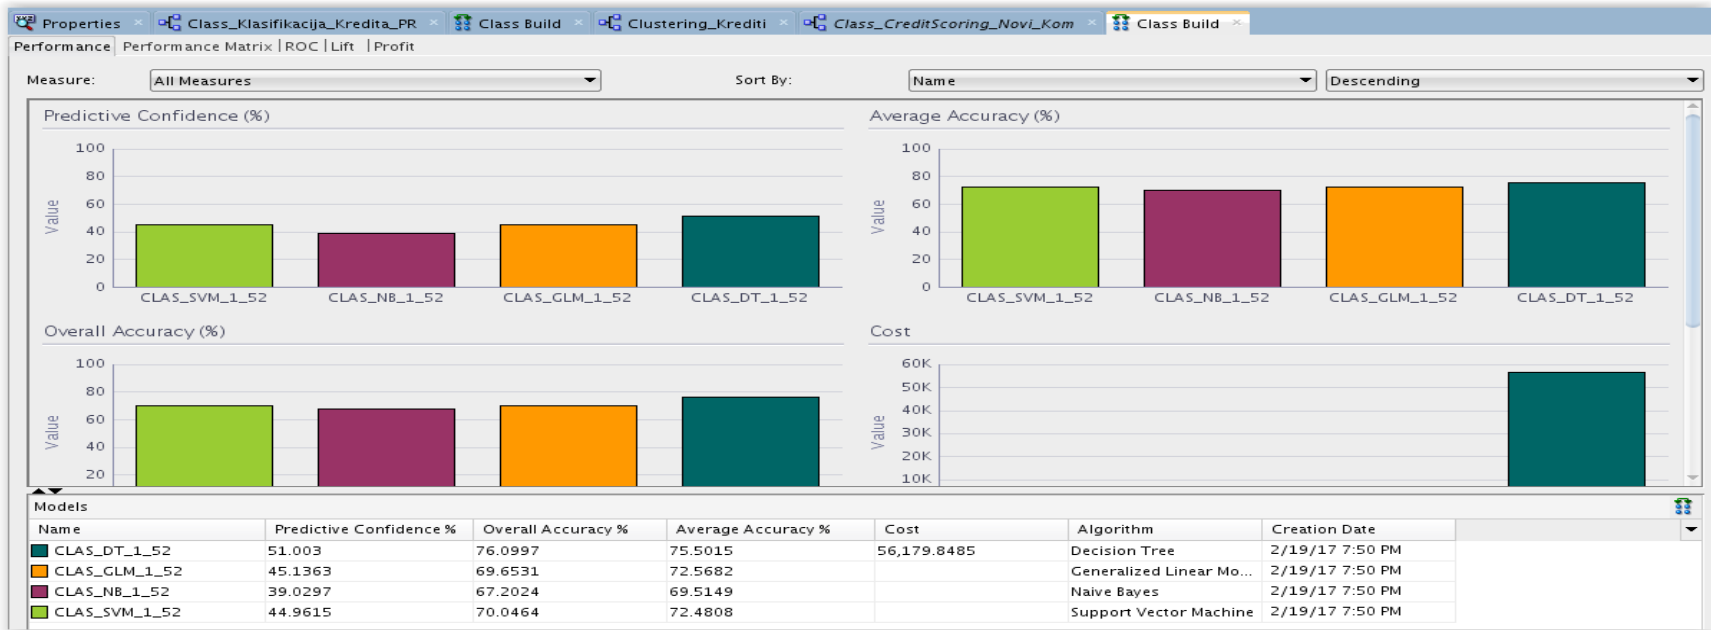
Properties | Class_Klasifikacija_Kredita_PR | Class Build | Clustering_Krediti | Class_CreditScoring_Novi_Kom | Class Build

Performance | Performance Matrix | ROC | Lift | Profit

Measure: All Measures

Sort By: Name | Descending

Predictive Confidence (%)

100
80
60
40
20
0
Value

CLAS_SVM_1_52 CLAS_NB_1_52 CLAS_GLM_1_52 CLAS_DT_1_52

Average Accuracy (%)

100
80
60
40
20
0
Value

CLAS_SVM_1_52 CLAS_NB_1_52 CLAS_GLM_1_52 CLAS_DT_1_52

Overall Accuracy (%)

100
80
60
40
20
Value

Cost

60K
50K
40K
30K
20K
10K
Value

Models

| Name | Predictive Confidence % | Overall Accuracy % | Average Accuracy % | Cost | Algorithm | Creation Date |
|---|---|---|---|---|---|---|
| CLAS_DT_1_52 | 51.003 | 76.0997 | 75.5015 | 56,179.8485 | Decision Tree | 2/19/17 7:50 PM |
| CLAS_GLM_1_52 | 45.1363 | 69.6531 | 72.5682 | | Generalized Linear Mo... | 2/19/17 7:50 PM |
| CLAS_NB_1_52 | 39.0297 | 67.2024 | 69.5149 | | Naive Bayes | 2/19/17 7:50 PM |
| CLAS_SVM_1_52 | 44.9615 | 70.0464 | 72.4808 | | Support Vector Machine | 2/19/17 7:50 PM |